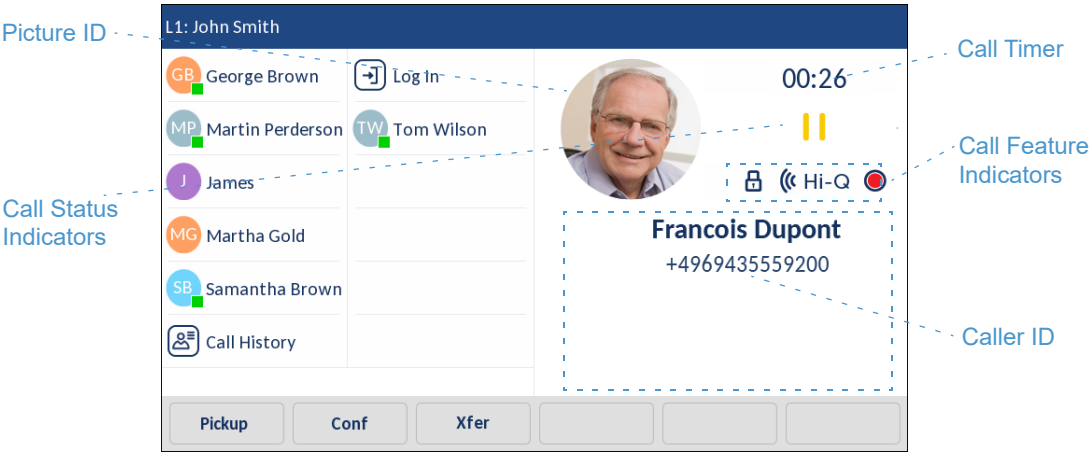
L1: John Smith

Picture ID

Call Timer

00:26

GB George Brown

Log In

MP Martin Perderson

TW Tom Wilson

J James

MG Martha Gold

SB Samantha Brown

Call History

Call Feature Indicators

Call Status Indicators

Hi-Q

Francois Dupont

+4969435559200

Caller ID

| Pickup | Conf | Xfer | | | |
|---|---|---|---|---|---|